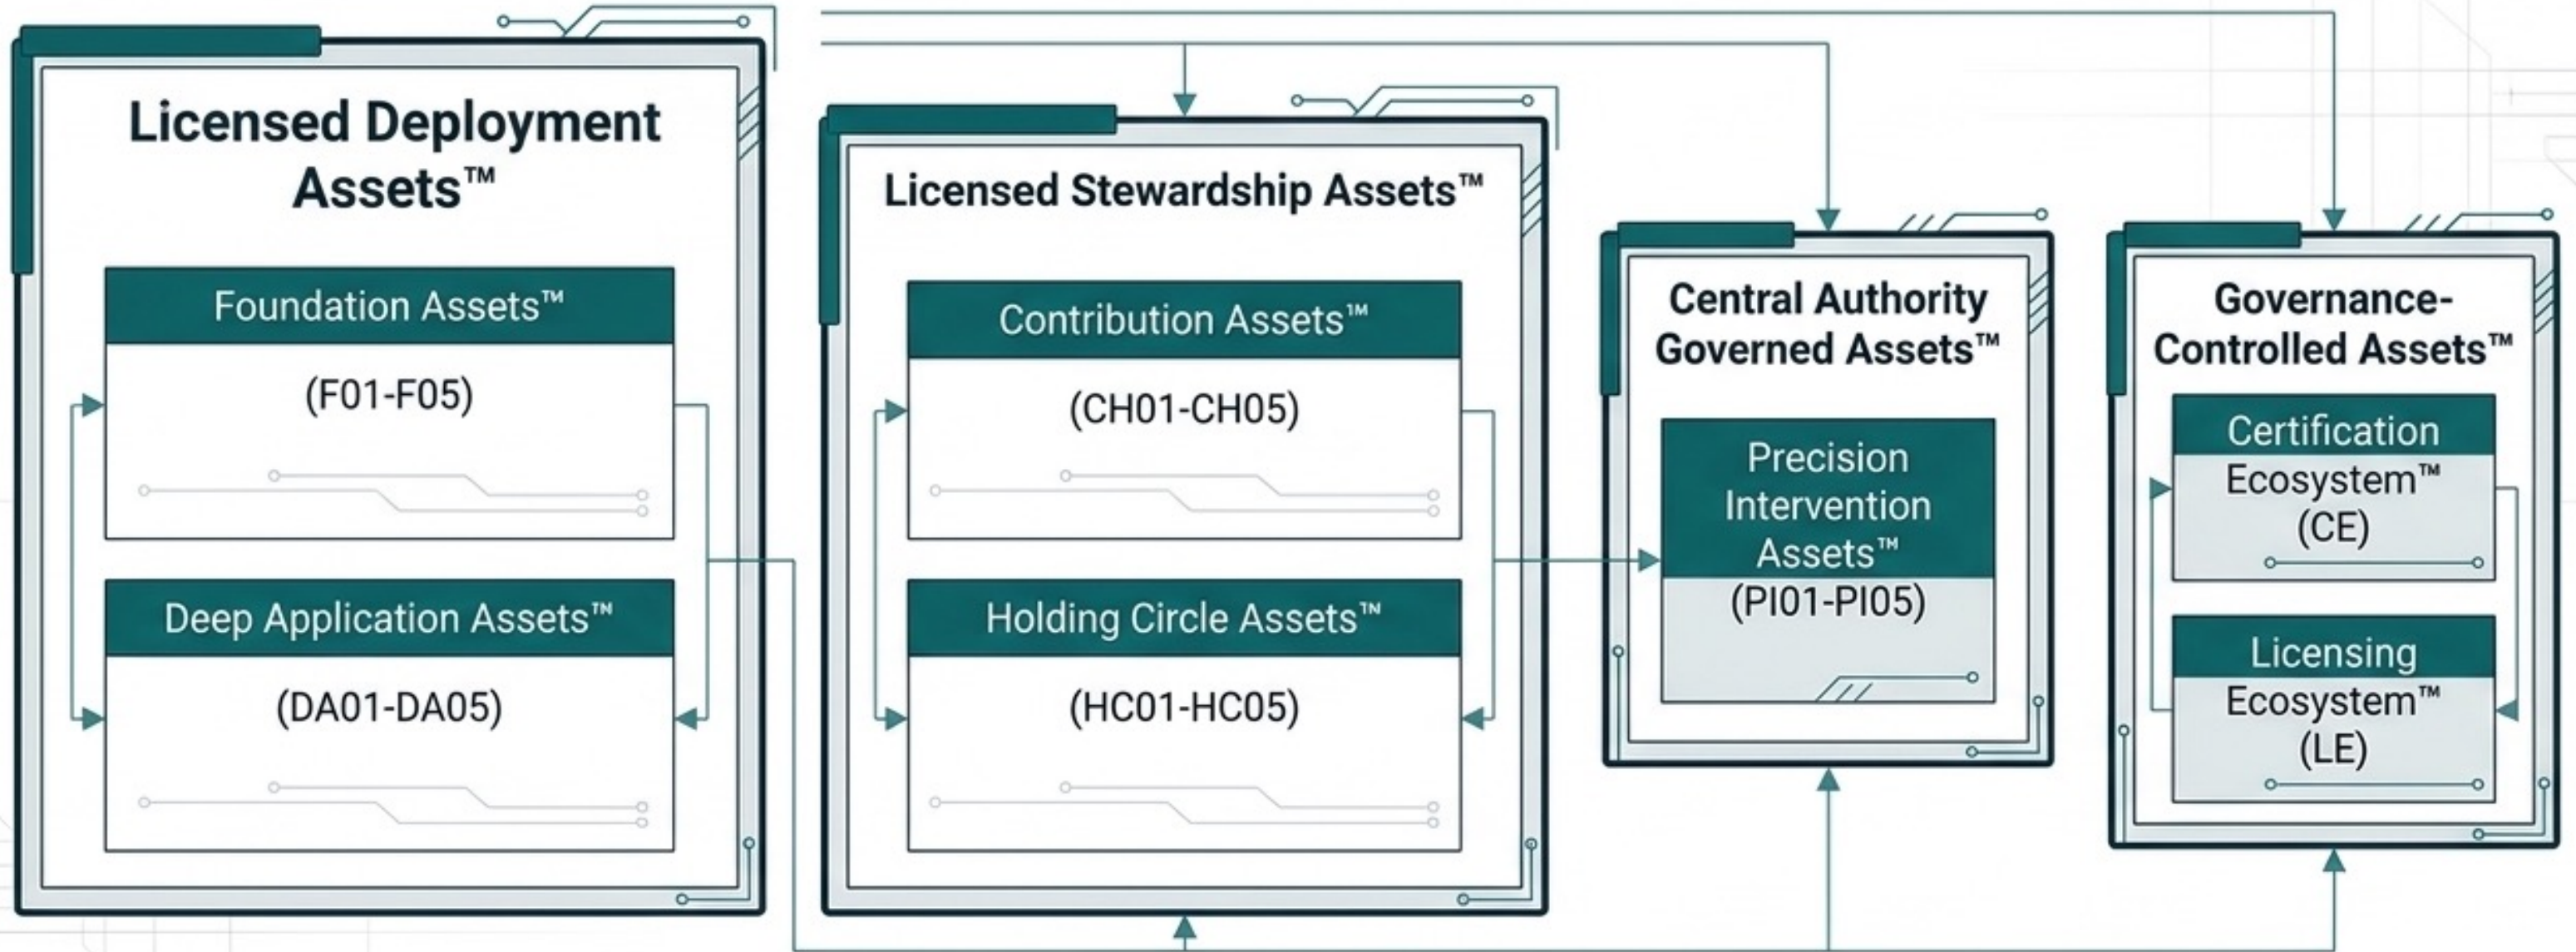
Licensed Deployment Assets™

Foundation Assets™

(F01-F05)

Deep Application Assets™

(DA01-DA05)

Licensed Stewardship Assets™

Contribution Assets™

(CH01-CH05)

Holding Circle Assets™

(HC01-HC05)

Central Authority Governed Assets™

Precision Intervention Assets™

(PI01-PI05)

Governance-Controlled Assets™

Certification Ecosystem™ (CE)

Licensing Ecosystem™ (LE)